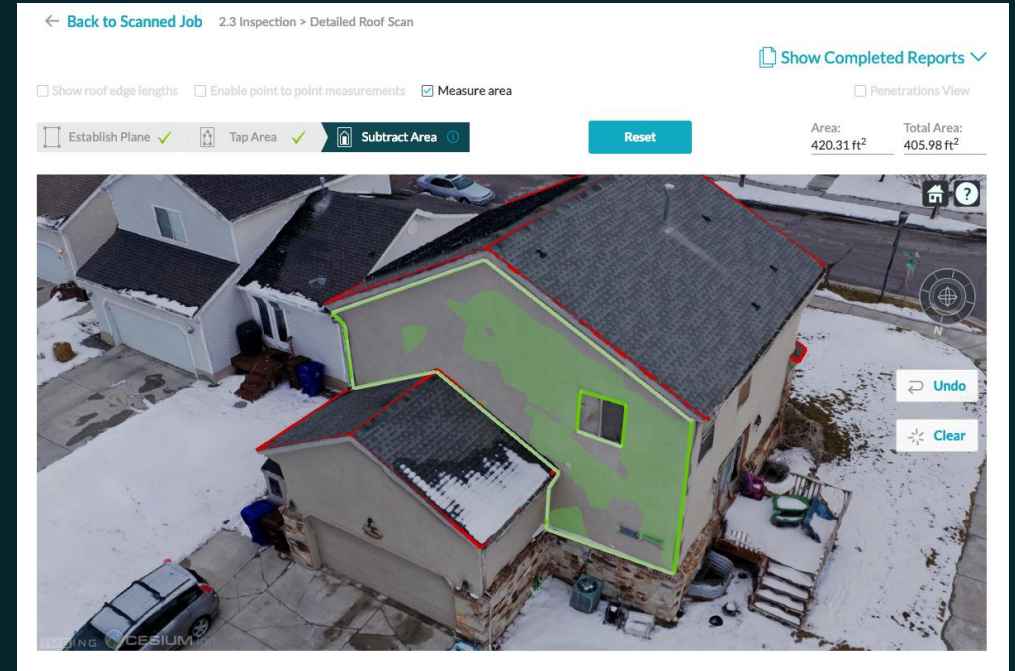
← Back to Scanned Job 2.3 Inspection > Detailed Roof Scan

Show Completed Reports

Show roof edge lengths Enable point to point measurements Measure area

Penetrations View

Establish Plane ✓ Tap Area ✓ Subtract Area ⓘ

Reset

Area: $420.31 ft^2$

Total Area: $405.98 ft^2$

?

N

Undo

Clear

CESIUM ion